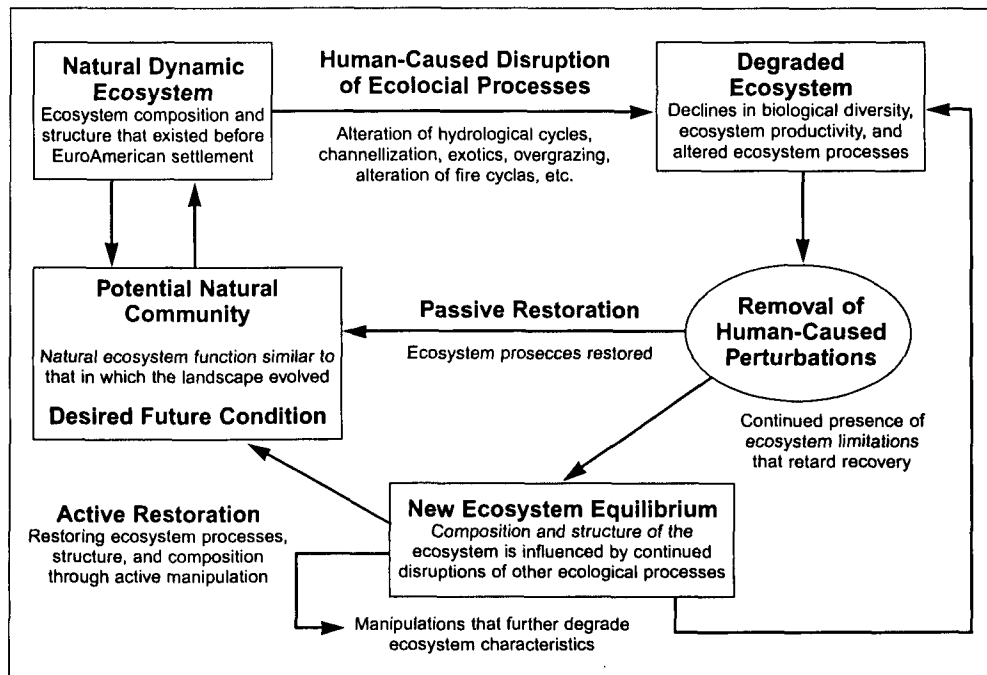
Natural Dynamic Ecosystem
Ecosystem composition and structure that existed before EuroAmerican settlement

Human-Caused Disruption of Ecolocial Processes

Alteration of hydrological cycles, channellization, exotics, overgrazing, alteration of fire cyclas, etc.

Degraded Ecosystem
Declines in biological diversity, ecosystem productivity, and altered ecosystem processes

Potential Natural Community

Natural ecosystem function similar to that in which the landscape evolved

Desired Future Condition

Passive Restoration

Ecosystem prosecces restored

Removal of Human-Caused Perturbations

Continued presence of ecosystem limitations that retard recovery

Active Restoration
Restoring ecosystem processes, structure, and composition through active manipulation

New Ecosystem Equilibrium
Composition and structure of the ecosystem is influenced by continued disruptions of other ecological processes

Manipulations that further degrade ecosystem characteristics